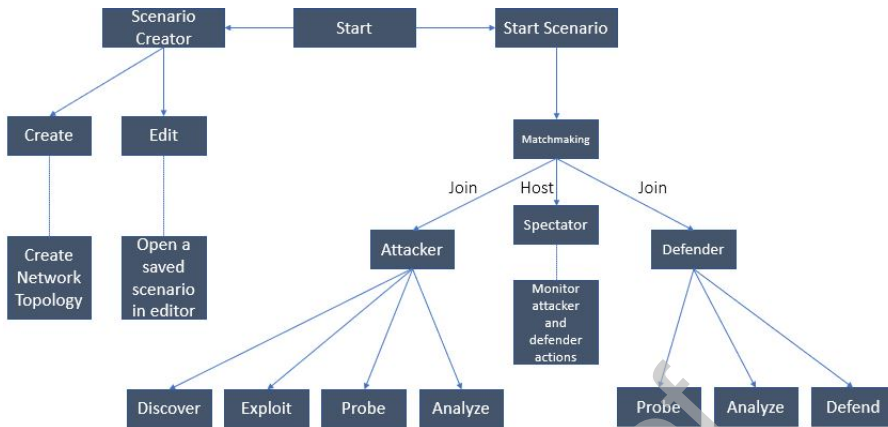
Start

Scenario Creator

Start Scenario

Create

Edit

Create Network Topology

Open a saved scenario in editor

Matchmaking

Join

Host

Join

Attacker

Spectator

Defender

Monitor attacker and defender actions

Discover

Exploit

Probe

Analyze

Probe

Analyze

Defend